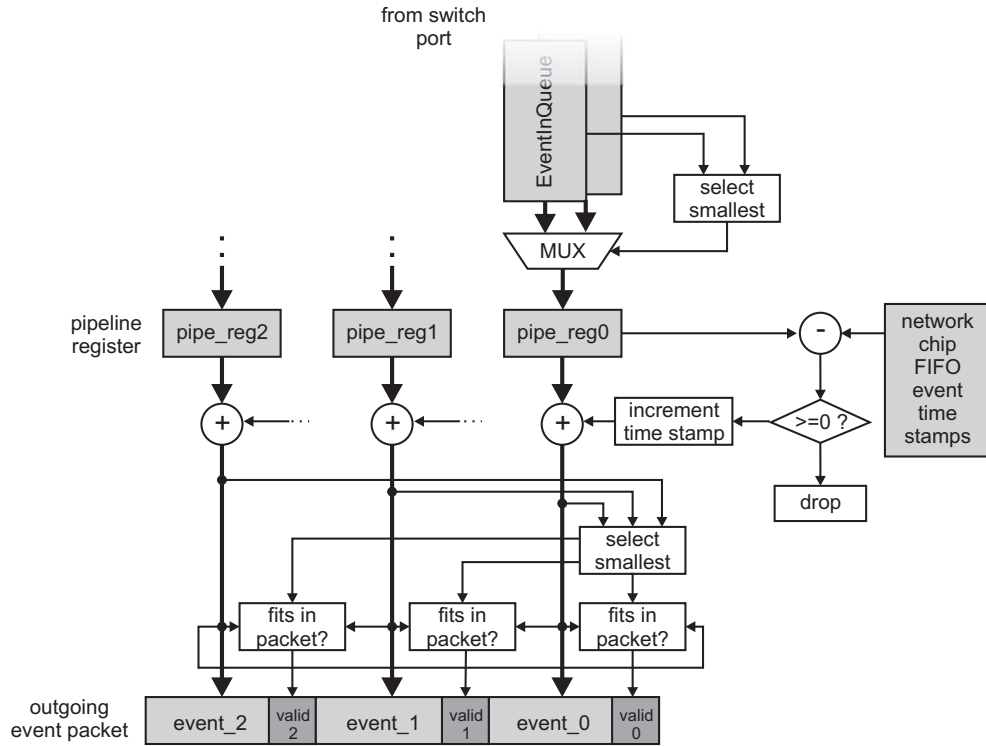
from switch port

EventInQueue

select smallest

MUX

pipeline register

pipe_reg2

pipe_reg1

pipe_reg0

-

network chip FIFO event time stamps

+

+

+

increment time stamp

>=0 ?

drop

select smallest

fits in packet?

fits in packet?

fits in packet?

outgoing event packet

event_2

valid 2

event_1

valid 1

event_0

valid 0